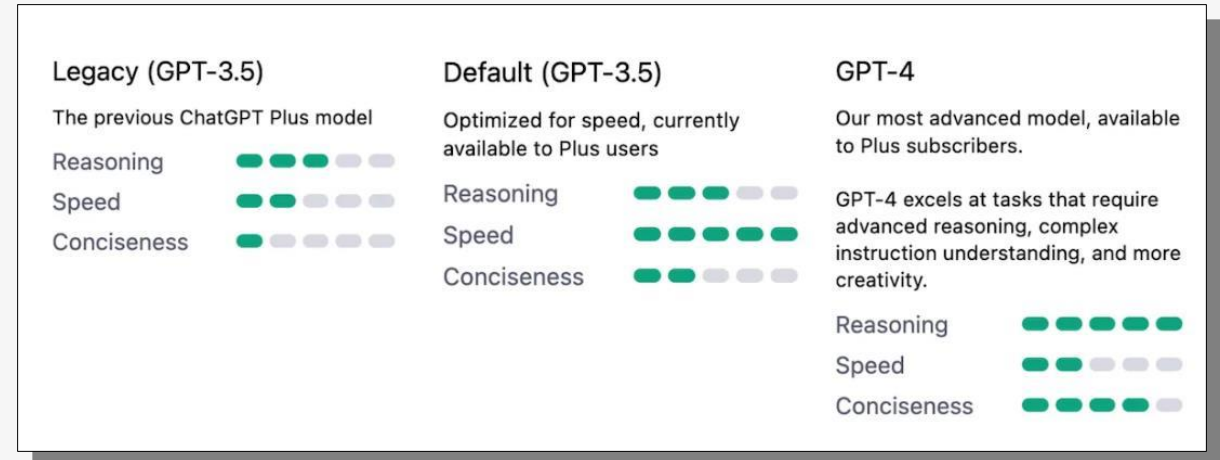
Legacy (GPT-3.5)

The previous ChatGPT Plus model

Reasoning

Speed

Conciseness

Default (GPT-3.5)

Optimized for speed, currently available to Plus users

Reasoning

Speed

Conciseness

GPT-4

Our most advanced model, available to Plus subscribers.

GPT-4 excels at tasks that require advanced reasoning, complex instruction understanding, and more creativity.

Reasoning

Speed

Conciseness